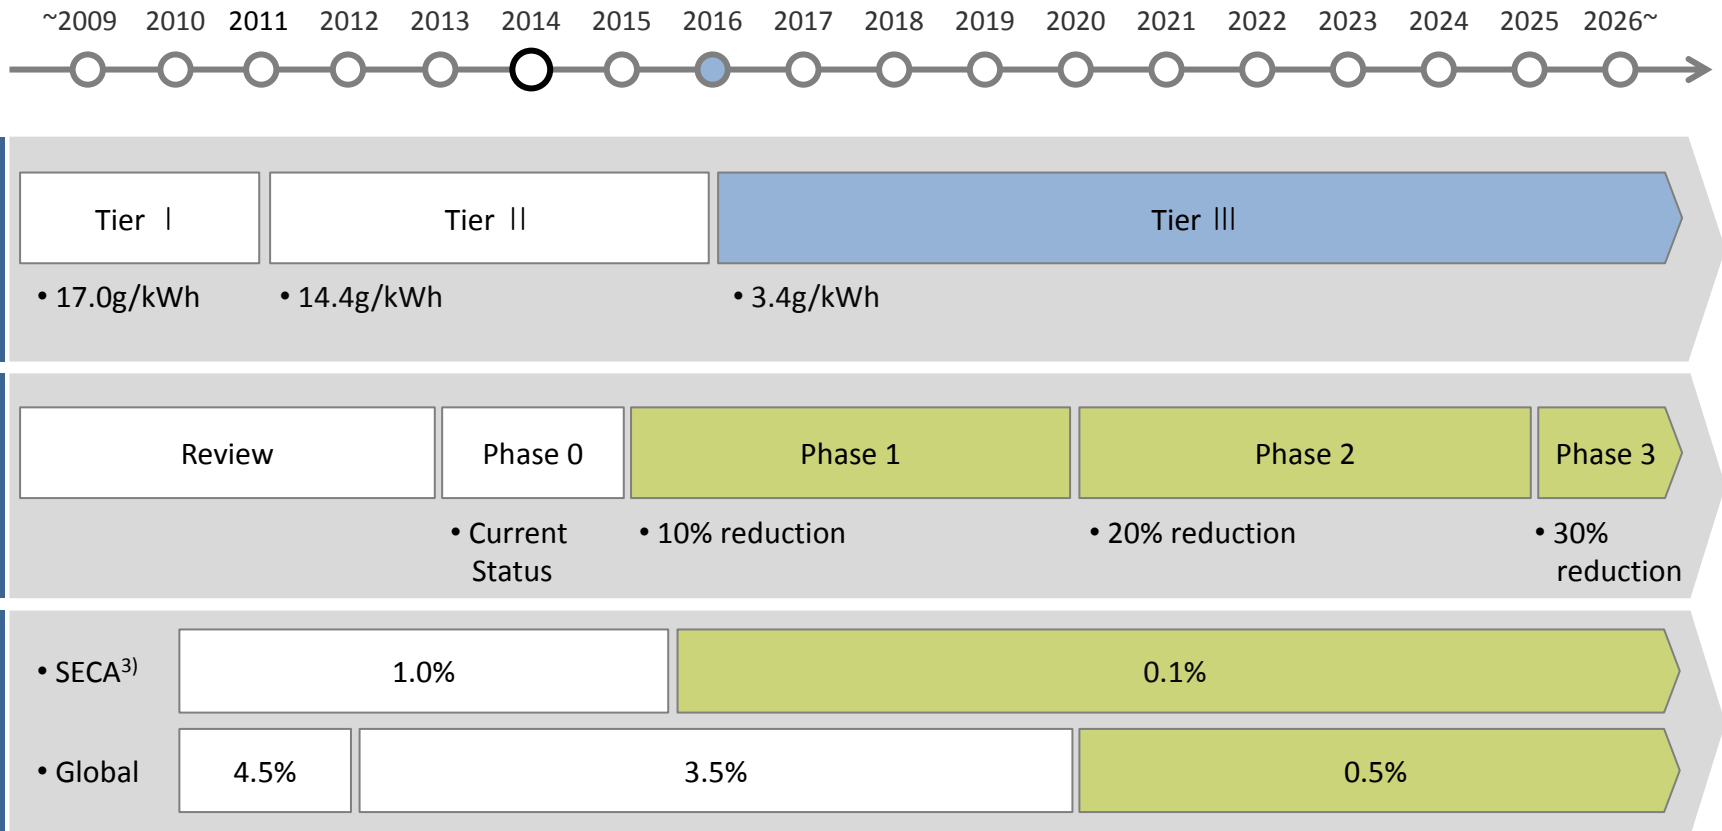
~2009 2010 2011 2012 2013 2014 2015 2016 2017 2018 2019 2020 2021 2022 2023 2024 2025 2026~

Tier Ⅰ

Tier Ⅱ

Tier Ⅲ

• 17.0g/kWh

• 14.4g/kWh

• 3.4g/kWh

Review

Phase 0

Phase 1

Phase 2

Phase 3

• Current Status

• 10% reduction

• 20% reduction

• 30% reduction

• SECA$^{3)}$

1.0%

0.1%

• Global

4.5%

3.5%

0.5%